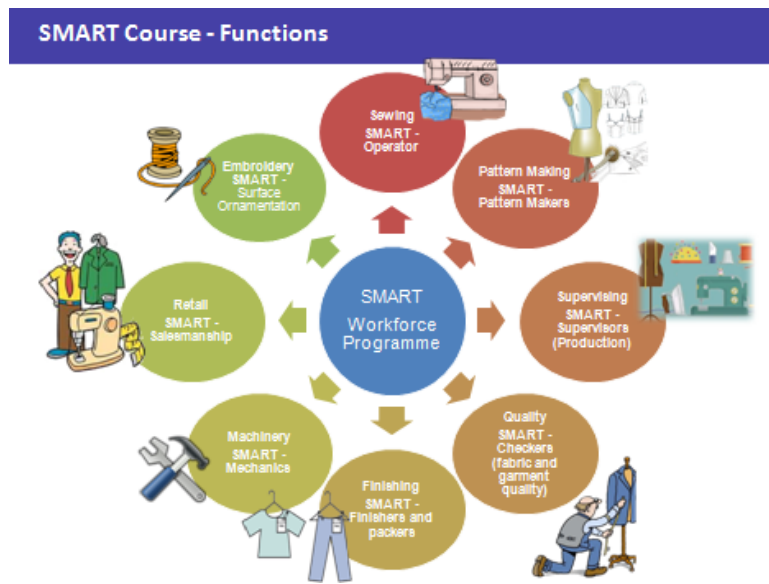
SMART Course - Functions

SMART Workforce Programme

Sewing SMART - Operator

Pattern Making SMART - Pattern Makers

Supervising SMART - Supervisors (Production)

Quality SMART - Checkers (fabric and garment quality)

Finishing SMART - Finishers and packers

Machinery SMART - Mechanics

Retail SMART - Salesmanship

Embroidery SMART - Surface Ornamentation